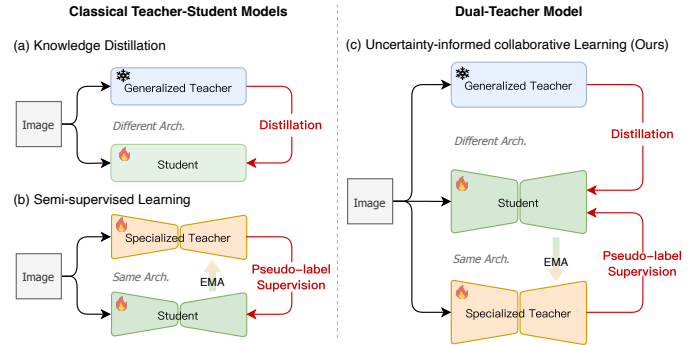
Classical Teacher-Student Models

(a) Knowledge Distillation

Image

Generalized Teacher

Different Arch.

Distillation

Student

(b) Semi-supervised Learning

Image

Specialized Teacher

Same Arch.

EMA

Pseudo–label Supervision

Student

Dual-Teacher Model

(c) Uncertainty-informed collaborative Learning (Ours)

Image

Generalized Teacher

Different Arch.

Distillation

Student

Same Arch.

EMA

Pseudo–label Supervision

Specialized Teacher